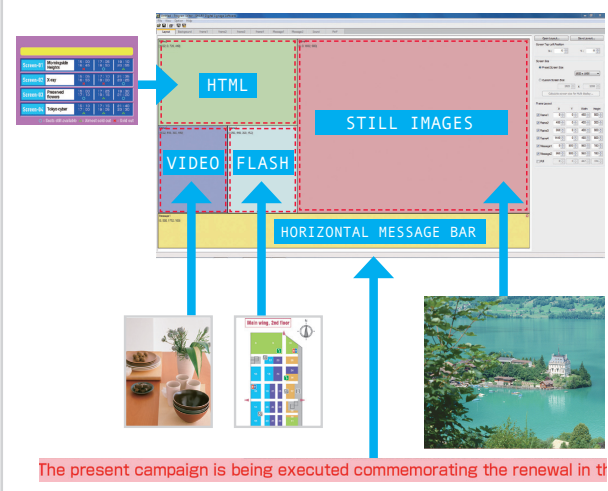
HTML

STILL IMAGES

VIDEO

FLASH

HORIZONTAL MESSAGE BAR

Screen-01 Microtopside Heights

Screen-02 X-ray

Screen-03 Preserved flowers

Screen-04 Tokyo cyber

Main wing, 3rd floor

The present campaign is being executed commemorating the renewal in th